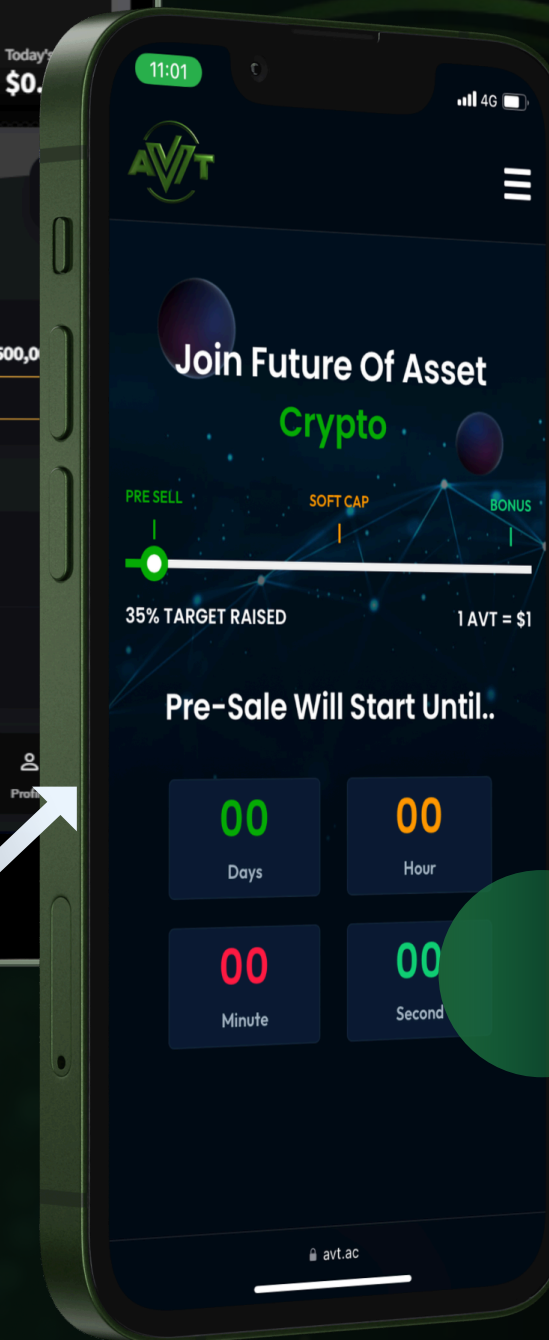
Today's
$0.

500,0

Profi

11:01

4G

AVT

Join Future Of Asset
Crypto

PRE SELL
SOFT CAP
BONUS

35% TARGET RAISED
1 AVT = $1

Pre-Sale Will Start Until..

| 00 Days | 00 Hour |
|---|---|
| 00 Minute | 00 Second |

avt.ac